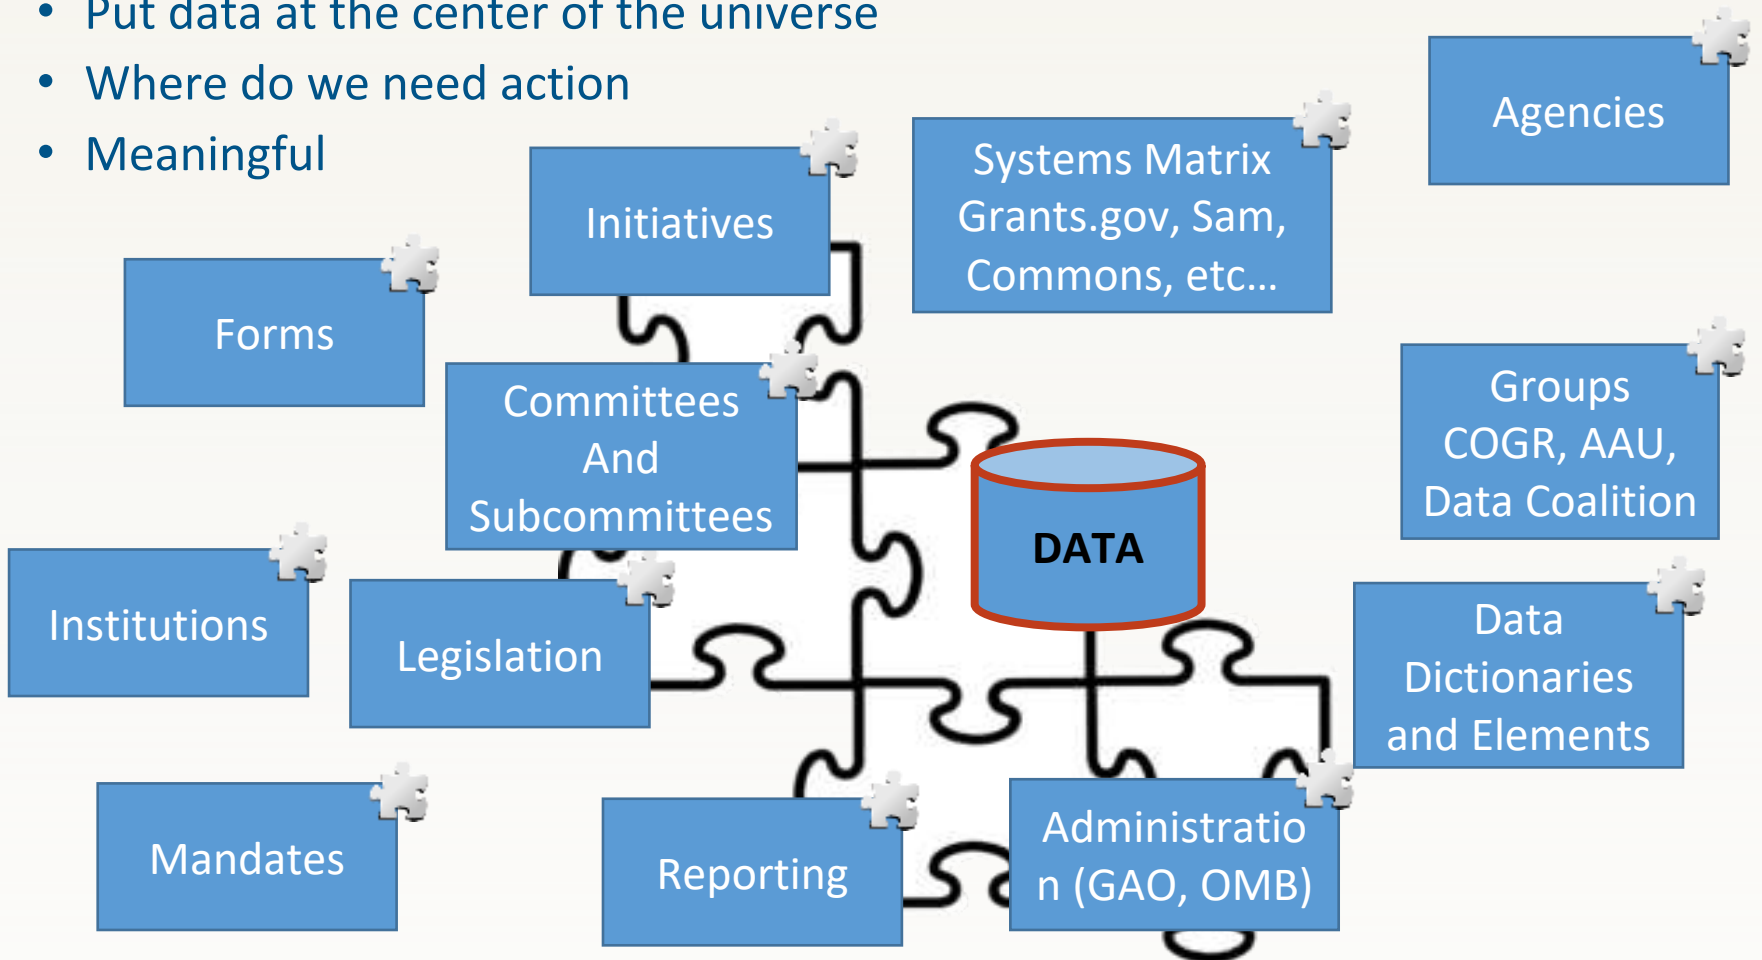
• Put data at the center of the universe
• Where do we need action
• Meaningful

Initiatives

Systems Matrix Grants.gov, Sam, Commons, etc…

Agencies

Forms

Committees And Subcommittees

DATA

Groups COGR, AAU, Data Coalition

Institutions

Legislation

Data Dictionaries and Elements

Mandates

Reporting

Administration (GAO, OMB)